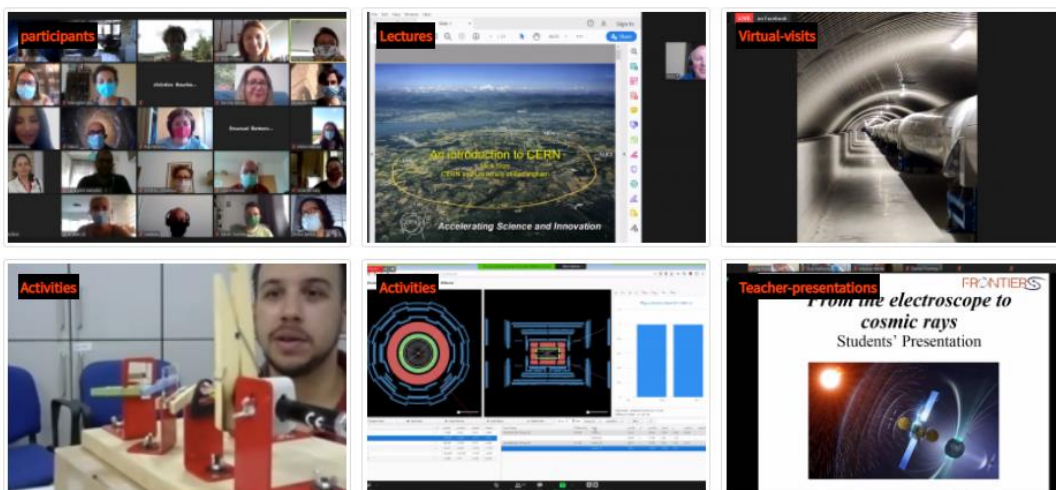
participants

Lectures

An introduction to CERN

Accelerating Science and Innovation

Virtual-visits

LIVE

Activities

Activities

Teacher-presentations

FRONTIERS

From the electroscope to cosmic rays

Students' Presentation